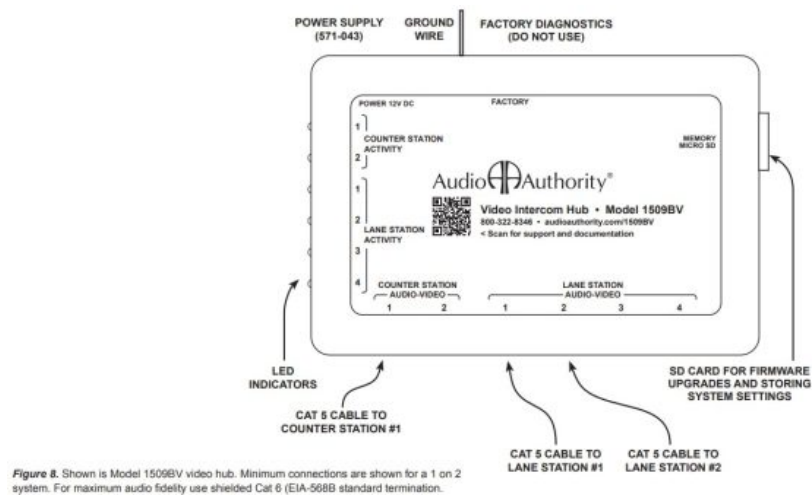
POWER SUPPLY (571-043)

GROUND WIRE

FACTORY DIAGNOSTICS (DO NOT USE)

POWER 12V DC

FACTORY

1

COUNTER STATION ACTIVITY

2

1

2

LANE STATION ACTIVITY

3

4

MEMORY MICRO SD

Audio Authority®

Video Intercom Hub • Model 1509BV

800-322-8346 • audioauthority.com/1509BV

< Scan for support and documentation

COUNTER STATION AUDIO-VIDEO

1 2

LANE STATION AUDIO-VIDEO

1 2 3 4

LED INDICATORS

CAT 5 CABLE TO COUNTER STATION #1

CAT 5 CABLE TO LANE STATION #1

CAT 5 CABLE TO LANE STATION #2

SD CARD FOR FIRMWARE UPGRADES AND STORING SYSTEM SETTINGS

Figure 8. Shown is Model 1509BV video hub. Minimum connections are shown for a 1 on 2 system. For maximum audio fidelity use shielded Cat 6 (EIA-568B standard termination.